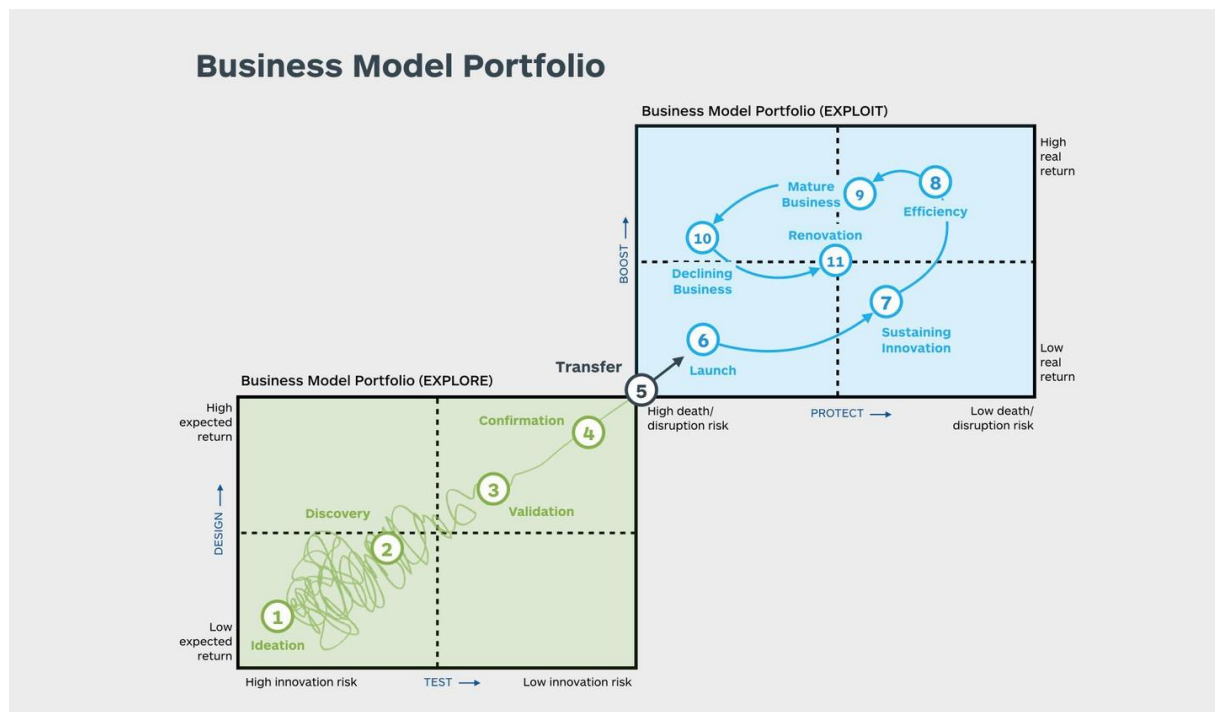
Business Model Portfolio

Business Model Portfolio (EXPLOIT)

High real return

BOOST

8 Efficiency

9 Mature Business

10

Renovation

11

Declining Business

7

Sustaining Innovation

6

Launch

Low real return

Transfer

5

High death/ disruption risk

PROTECT

Low death/ disruption risk

Business Model Portfolio (EXPLORE)

High expected return

DESIGN

Confirmation

4

3

Validation

Discovery

2

1

Ideation

Low expected return

High innovation risk

TEST

Low innovation risk